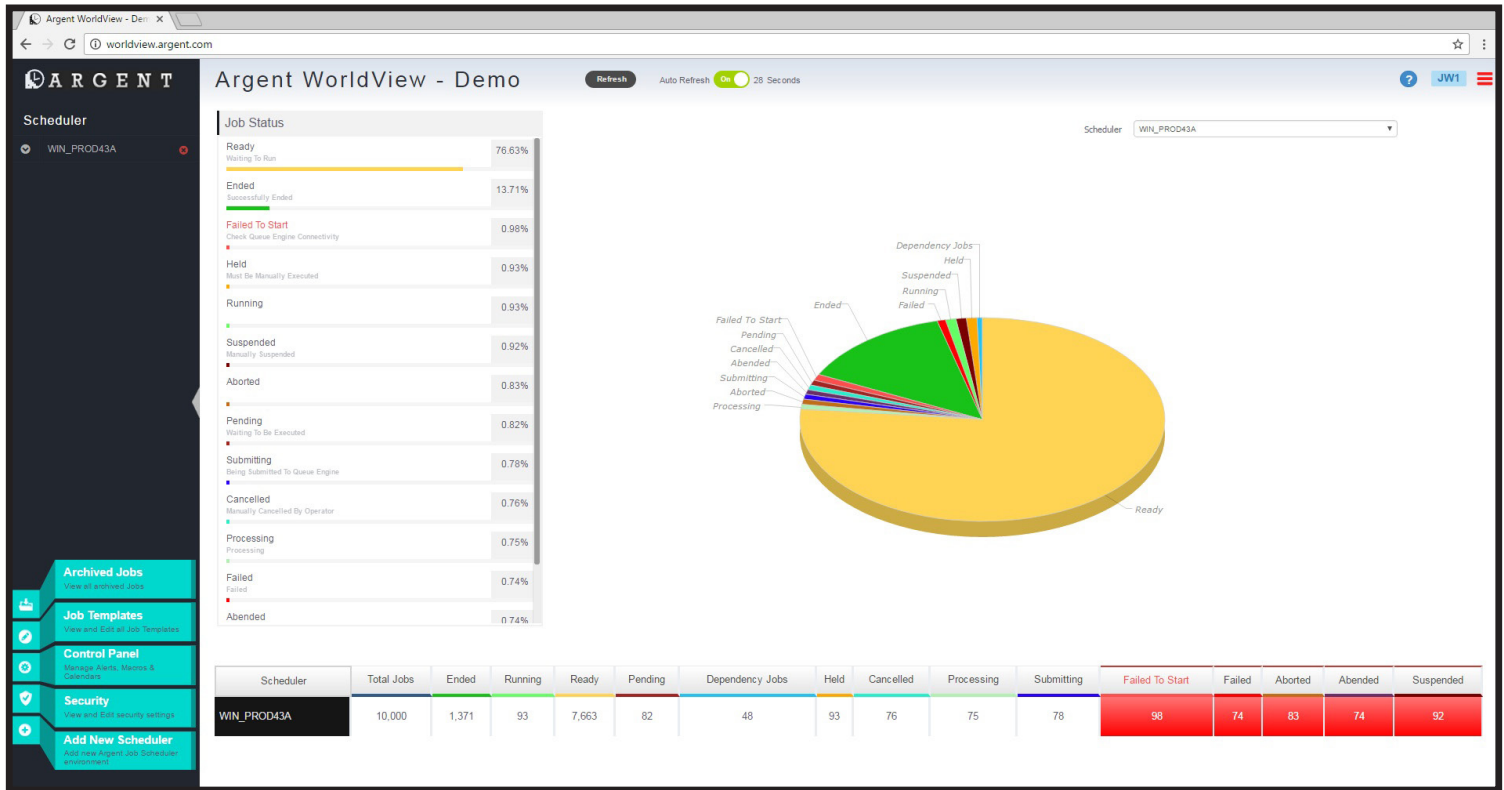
Argent WorldView - Dem ×

worldview.argent.com

ARGENT

Argent WorldView - Demo

Refresh

Auto Refresh On 28 Seconds

JW1

Scheduler

WIN_PROD43A

Job Status

Ready
Waiting To Run
76.63%

Ended
Successfully Ended
13.71%

Failed To Start
Check Queue Engine Connectivity
0.98%

Held
Must Be Manually Executed
0.93%

Running
0.93%

Suspended
Manually Suspended
0.92%

Aborted
0.83%

Pending
Waiting To Be Executed
0.82%

Submitting
Being Submitted To Queue Engine
0.78%

Cancelled
Manually Cancelled By Operator
0.76%

Processing
Processing
0.75%

Failed
Failed
0.74%

Abended
0.74%

Scheduler WIN_PROD43A

Dependency Jobs
Held
Suspended
Running
Failed
Ended
Failed To Start
Pending
Cancelled
Abended
Submitting
Aborted
Processing
Ready

Archived Jobs
View all archived Jobs

Job Templates
View and Edit all Job Templates

Control Panel
Manage Alerts, Macros & Calendars

Security
View and Edit security settings

Add New Scheduler
Add new Argent Job Scheduler environment

| Scheduler | Total Jobs | Ended | Running | Ready | Pending | Dependency Jobs | Held | Cancelled | Processing | Submitting | Failed To Start | Failed | Aborted | Abended | Suspended |
|---|---|---|---|---|---|---|---|---|---|---|---|---|---|---|---|
| WIN_PROD43A | 10,000 | 1,371 | 93 | 7,663 | 82 | 48 | 93 | 76 | 75 | 78 | 98 | 74 | 83 | 74 | 92 |